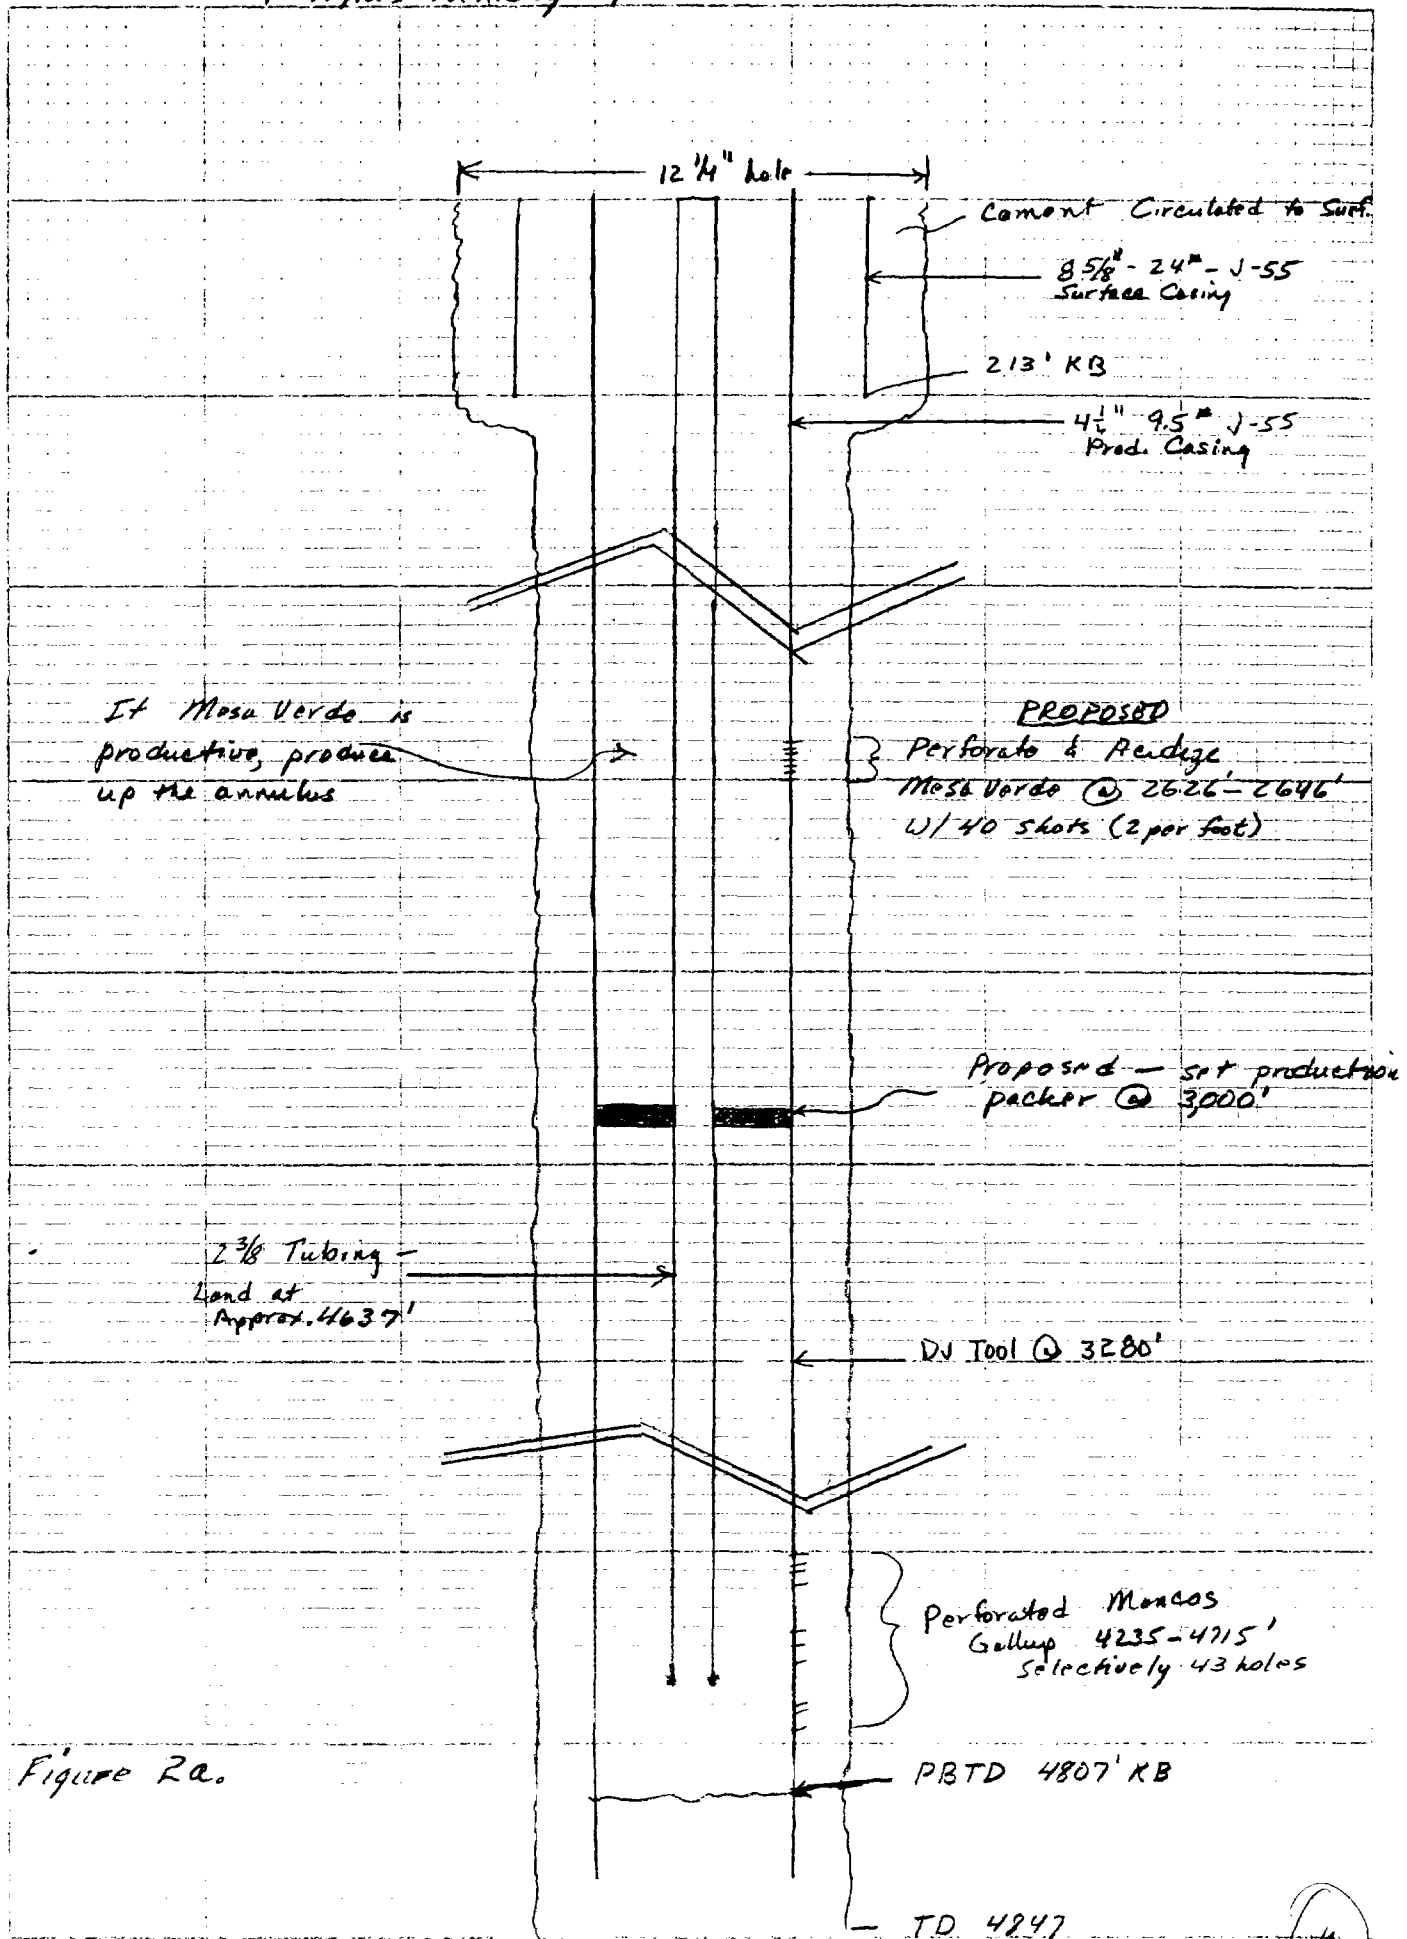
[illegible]

12 1/4" hole

Cement Circulated to Surf.

8 5/8" - 24# - J-55 Surface Casing

213' KB

4 1/2" 9.5# J-55 Prod. Casing

If Mesa Verde is productive, produce up the annulus

PROPOSED
Perforate & Acidize Mesa Verde @ 2626'-2646' W/ 40 shots (2 per foot)

Proposed — set production packer @ 3,000'

2 3/8 Tubing — Land at Approx. 4637'

DV Tool @ 3280'

Perforated Mancos Gallup 4235-4715' Selectively 43 holes

Figure 2a.

PBTD 4807' KB

TD 4847